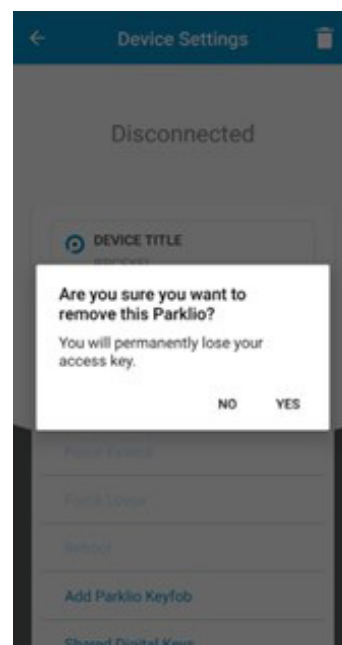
Device Settings

Disconnected

DEVICE TITLE

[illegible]

Are you sure you want to remove this Parklio?

You will permanently lose your access key.

NO YES

Force Extend

Force Lower

Reboot

Add Parklio Keyfob

Shared Digital Keys